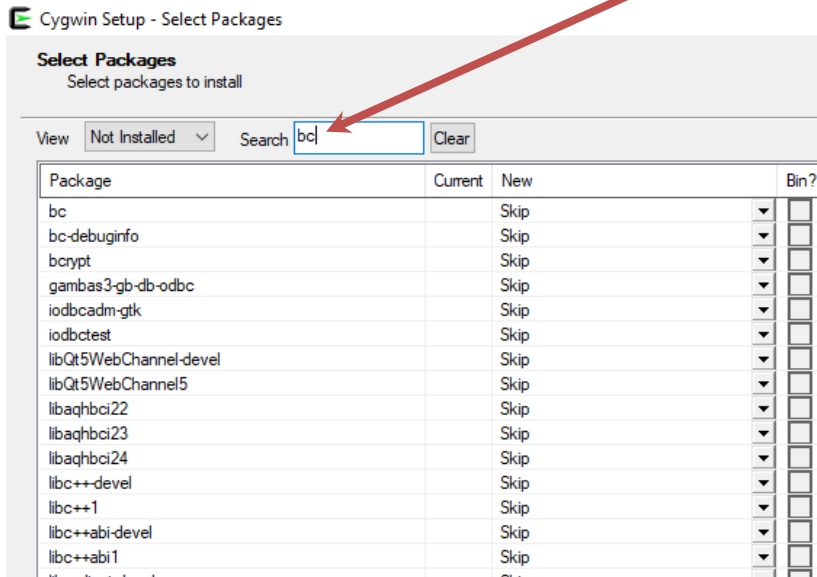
Cygwin Setup - Select Packages

Select Packages
Select packages to install

View Not Installed Search bc Clear

| Package | Current | New | Bin? |
|---|---|---|---|
| bc | | Skip | |
| bc-debuginfo | | Skip | |
| bcrypt | | Skip | |
| gambas3-gb-db-odbc | | Skip | |
| iodbcadm-gtk | | Skip | |
| iodbctest | | Skip | |
| libQt5WebChannel-devel | | Skip | |
| libQt5WebChannel5 | | Skip | |
| libaqhbci22 | | Skip | |
| libaqhbci23 | | Skip | |
| libaqhbci24 | | Skip | |
| libc++-devel | | Skip | |
| libc++1 | | Skip | |
| libc++abi-devel | | Skip | |
| libc++abi1 | | Skip | |
| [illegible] | | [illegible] | |